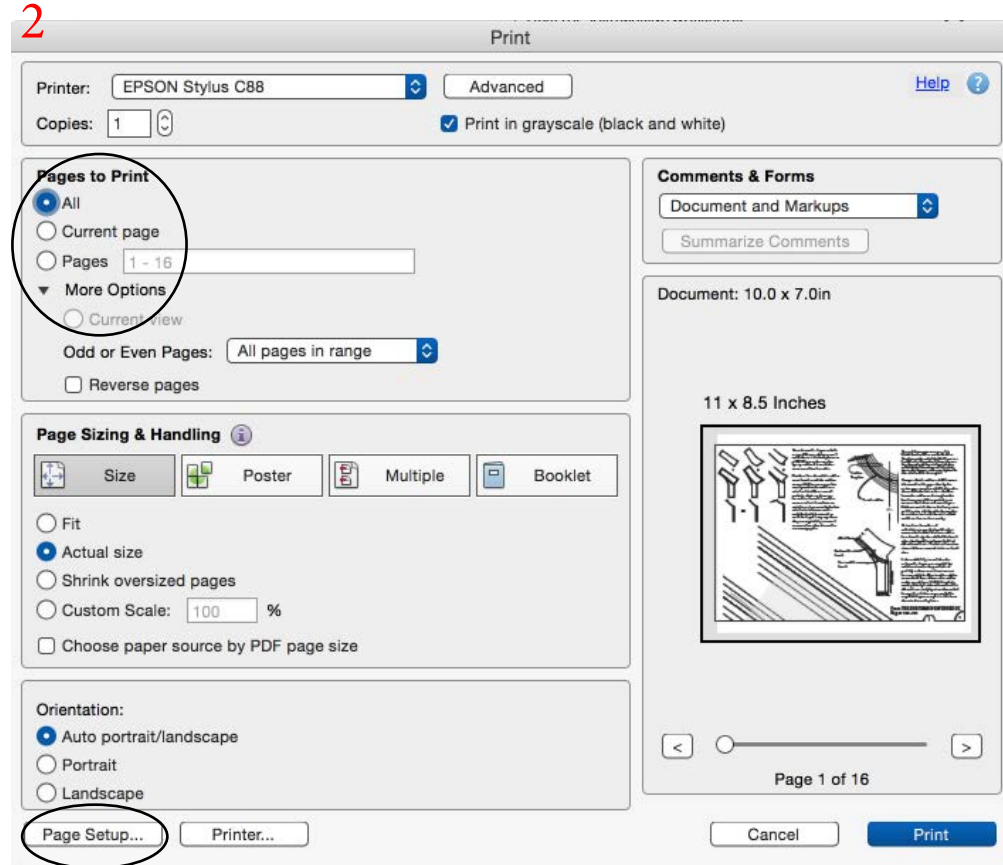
2

Print

Printer: EPSON Stylus C88 Advanced Help

Copies: 1

Print in grayscale (black and white)

Pages to Print

All

Current page

Pages 1 - 16

More Options

Current view

Odd or Even Pages: All pages in range

Reverse pages

Comments & Forms

Document and Markups

Summarize Comments

Document: 10.0 x 7.0in

11 x 8.5 Inches

Page Sizing & Handling

Size Poster Multiple Booklet

Fit

Actual size

Shrink oversized pages

Custom Scale: 100 %

Choose paper source by PDF page size

Orientation:

Auto portrait/landscape

Portrait

Landscape

< >

Page 1 of 16

Page Setup... Printer... Cancel Print